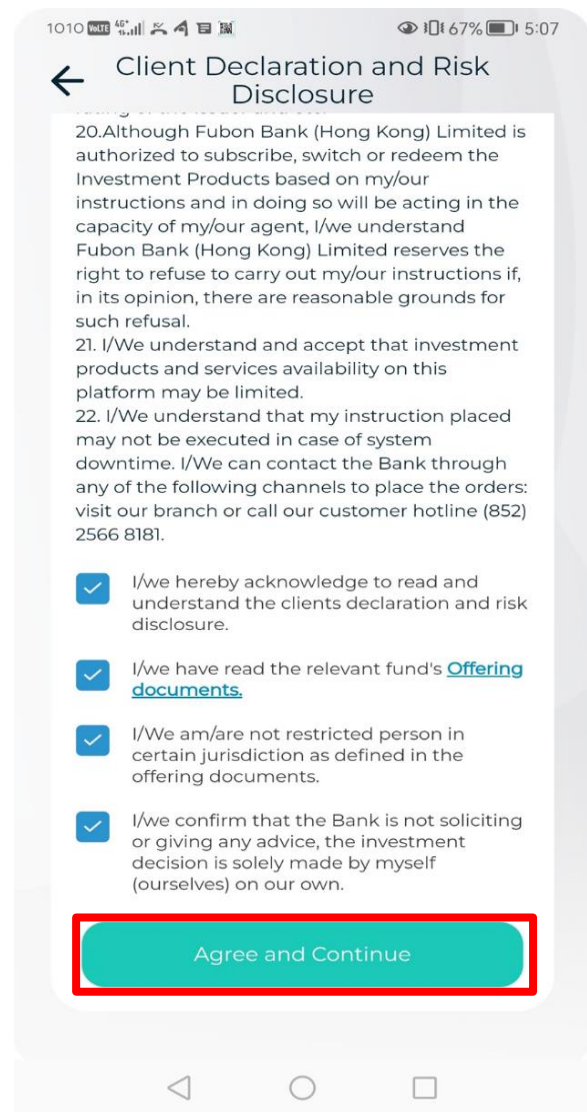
1010 VoLTE 4G 67% 5:07

Client Declaration and Risk Disclosure

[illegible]
20.Although Fubon Bank (Hong Kong) Limited is authorized to subscribe, switch or redeem the Investment Products based on my/our instructions and in doing so will be acting in the capacity of my/our agent, I/we understand Fubon Bank (Hong Kong) Limited reserves the right to refuse to carry out my/our instructions if, in its opinion, there are reasonable grounds for such refusal.
21. I/We understand and accept that investment products and services availability on this platform may be limited.
22. I/We understand that my instruction placed may not be executed in case of system downtime. I/We can contact the Bank through any of the following channels to place the orders: visit our branch or call our customer hotline (852) 2566 8181.

I/we hereby acknowledge to read and understand the clients declaration and risk disclosure.

I/we have read the relevant fund's Offering documents.

I/We am/are not restricted person in certain jurisdiction as defined in the offering documents.

I/we confirm that the Bank is not soliciting or giving any advice, the investment decision is solely made by myself (ourselves) on our own.

Agree and Continue